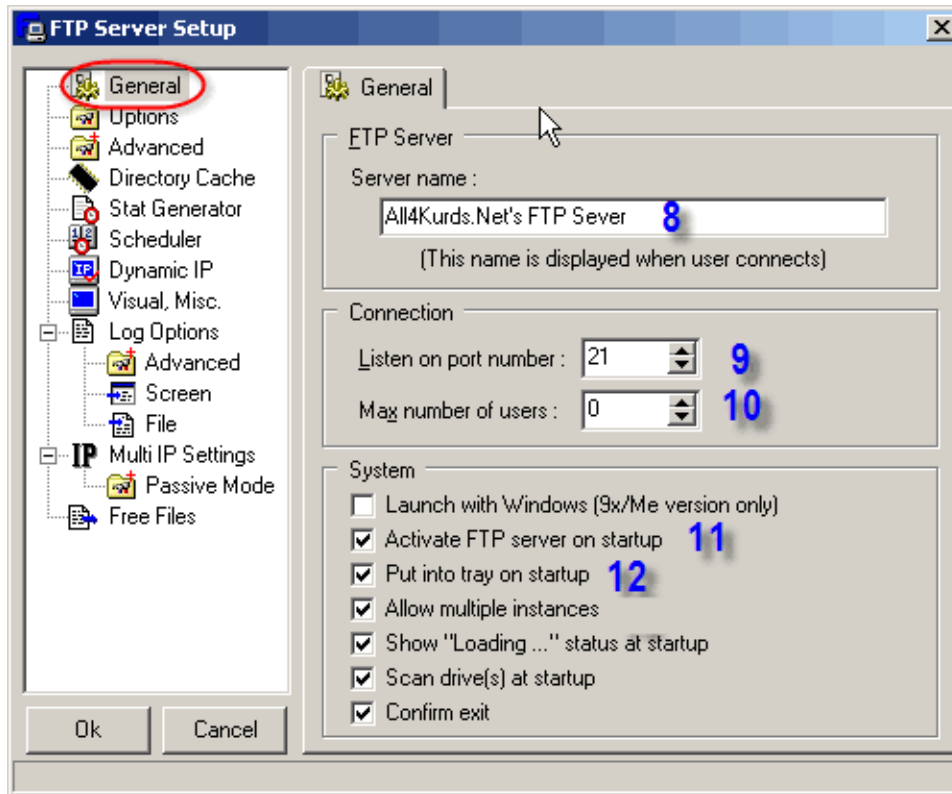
FTP Server Setup

General
Options
Advanced
Directory Cache
Stat Generator
Scheduler
Dynamic IP
Visual, Misc.
Log Options
Advanced
Screen
File
Multi IP Settings
Passive Mode
Free Files

Ok
Cancel

General

FTP Server
Server name :
All4Kurds.Net's FTP Sever 8
(This name is displayed when user connects)

Connection
Listen on port number : 21 9
Max number of users : 0 10

System
Launch with Windows (9x/Me version only)
Activate FTP server on startup 11
Put into tray on startup 12
Allow multiple instances
Show "Loading ..." status at startup
Scan drive(s) at startup
Confirm exit